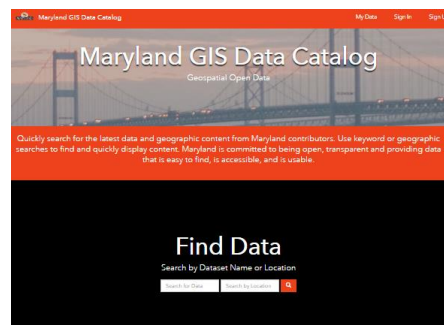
Maryland GIS Data Catalog My Data Sign In Sign U

Maryland GIS Data Catalog

Geospatial Open Data

Quickly search for the latest data and geographic content from Maryland contributors. Use keyword or geographic searches to find and quickly display content. Maryland is committed to being open, transparent and providing data that is easy to find, is accessible, and is usable.

Find Data

Search by Dataset Name or Location

Search for Data Search by Location